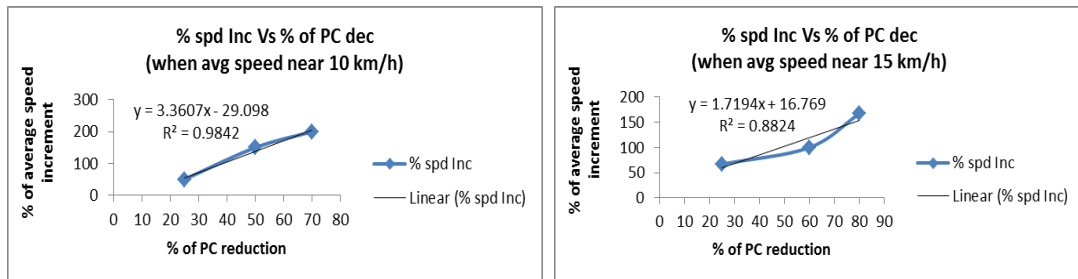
% spd Inc Vs % of PC dec
(when avg speed near 10 km/h)

y = 3.3607x - 29.098
R² = 0.9842

% of average speed increment

300
200
100
0

0 10 20 30 40 50 60 70 80

% of PC reduction

% spd Inc

Linear (% spd Inc)

% spd Inc Vs % of PC dec
(when avg speed near 15 km/h)

y = 1.7194x + 16.769
R² = 0.8824

% of average speed increment

200
150
100
50
0

0 10 20 30 40 50 60 70 80 90

% of PC reduction

% spd Inc

Linear (% spd Inc)